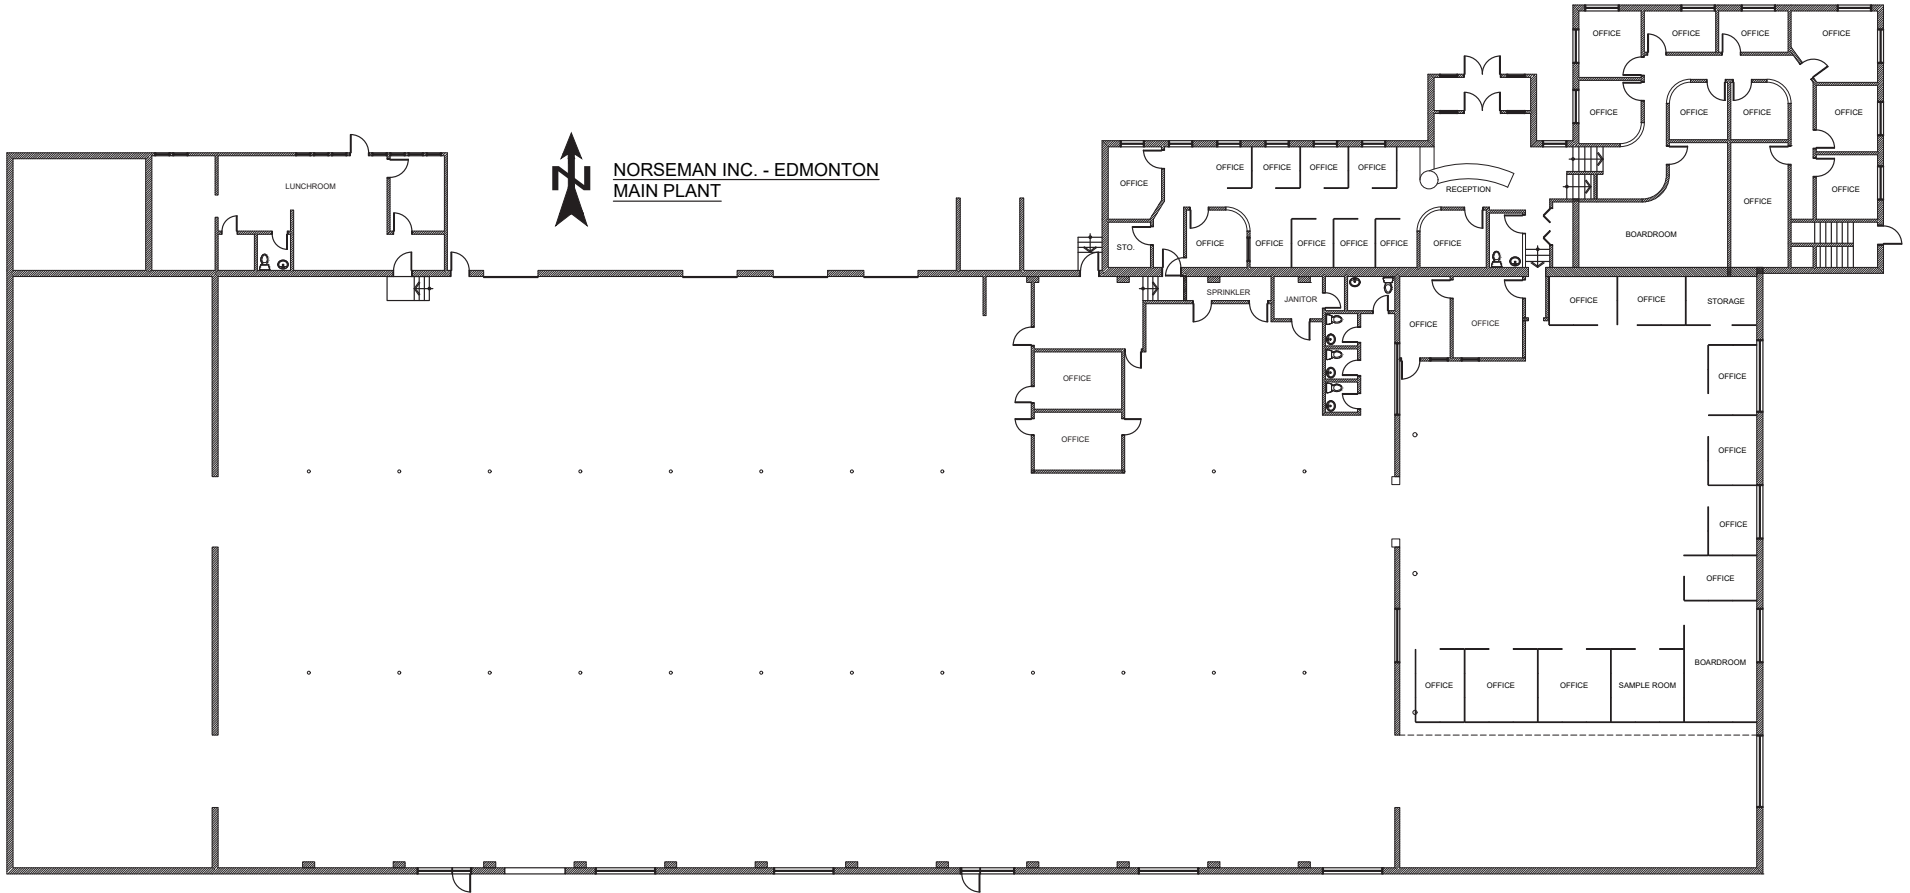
NORSEMAN INC. - EDMONTON
MAIN PLANT

N

LUNCHROOM

OFFICE
OFFICE
OFFICE
OFFICE

OFFICE
OFFICE
OFFICE
OFFICE

OFFICE
OFFICE
OFFICE
OFFICE
OFFICE

RECEPTION

STO.
OFFICE
OFFICE
OFFICE
OFFICE
OFFICE
OFFICE

OFFICE
BOARDROOM
OFFICE

SPRINKLER
JANITOR
OFFICE
OFFICE

OFFICE
OFFICE
STORAGE

OFFICE
OFFICE

OFFICE
OFFICE
OFFICE
OFFICE

BOARDROOM
OFFICE
OFFICE
OFFICE
SAMPLE ROOM